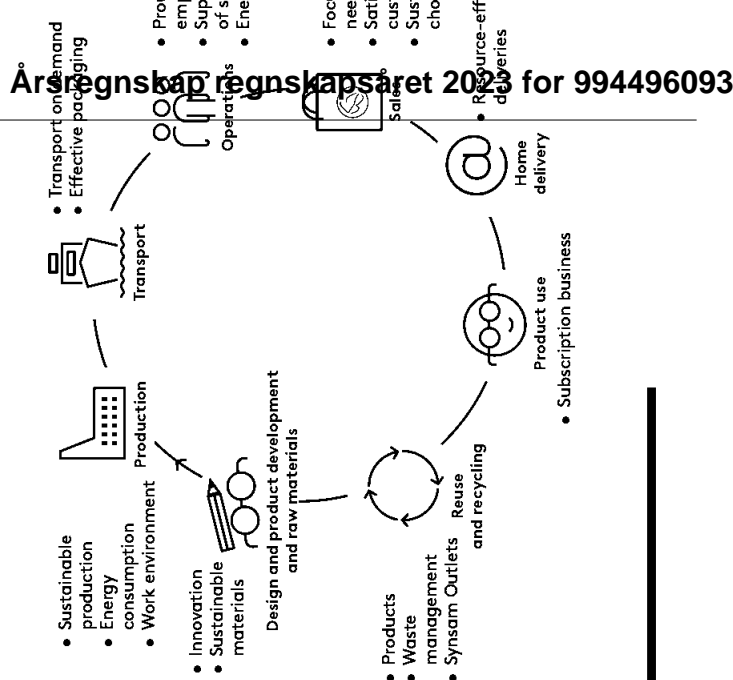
Årsregnskap regnskapsåret 2023 for 994496093

• Transport on demand
• Effective packaging

Transport

Operations

• Pro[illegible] em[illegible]
• Sup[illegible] of s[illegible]
• Ene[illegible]

Sales

• Foc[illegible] nee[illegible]
• Sati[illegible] cus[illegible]
• Sus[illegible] cho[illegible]

• Resource-efficient deliveries

Home delivery

Product use
• Subscription business

Reuse and recycling

• Products
• Waste management
• Synsam Outlets

Design and product development and raw materials

• Innovation
• Sustainable materials

Production

• Sustainable production
• Energy consumption
• Work environment